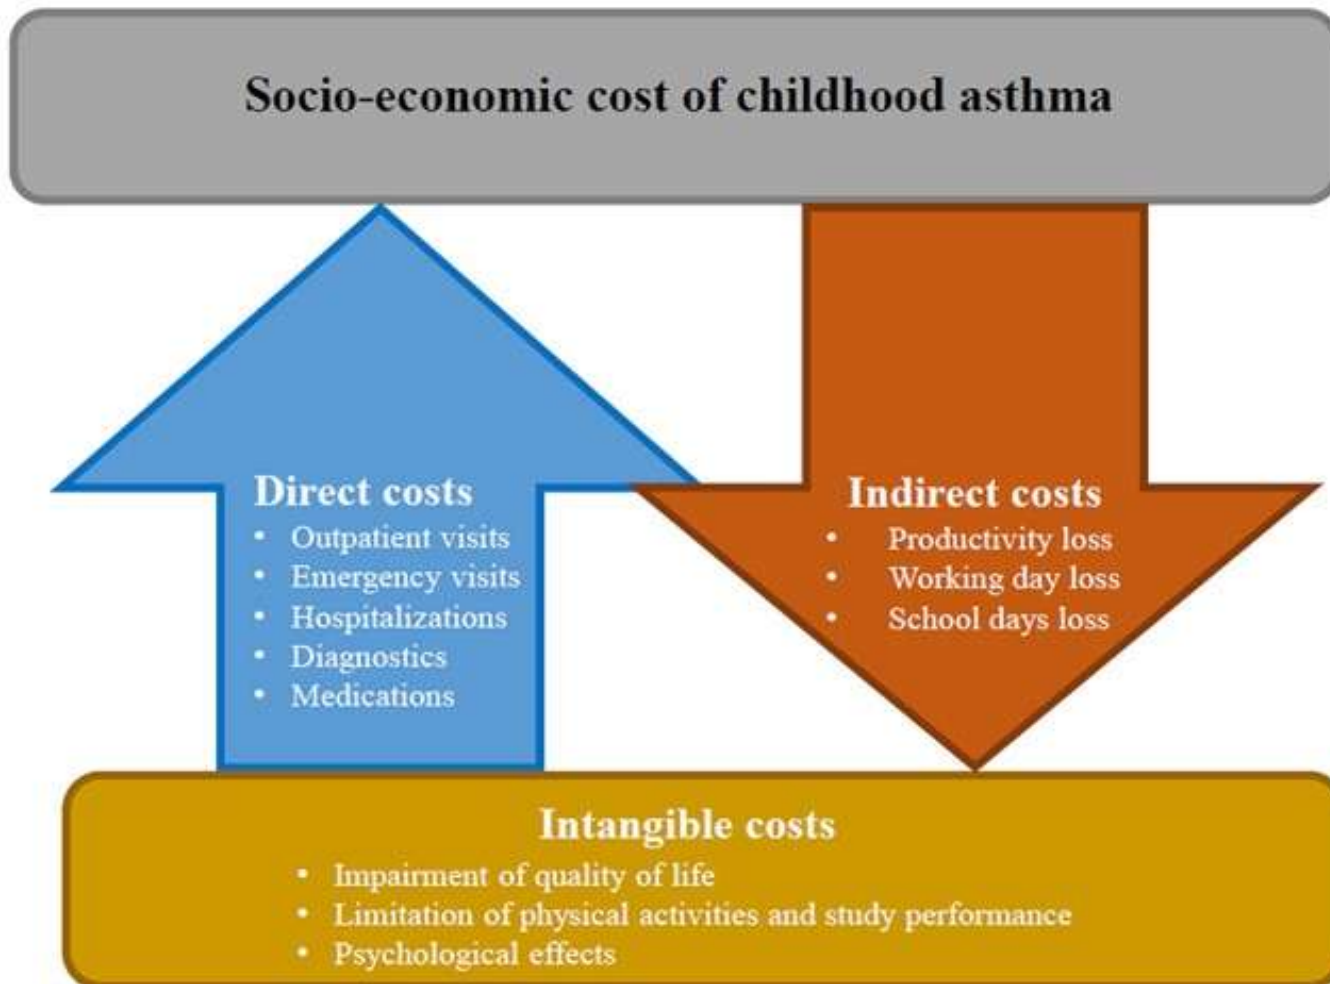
Socio-economic cost of childhood asthma

Direct costs
• Outpatient visits
• Emergency visits
• Hospitalizations
• Diagnostics
• Medications

Indirect costs
• Productivity loss
• Working day loss
• School days loss

Intangible costs
• Impairment of quality of life
• Limitation of physical activities and study performance
• Psychological effects